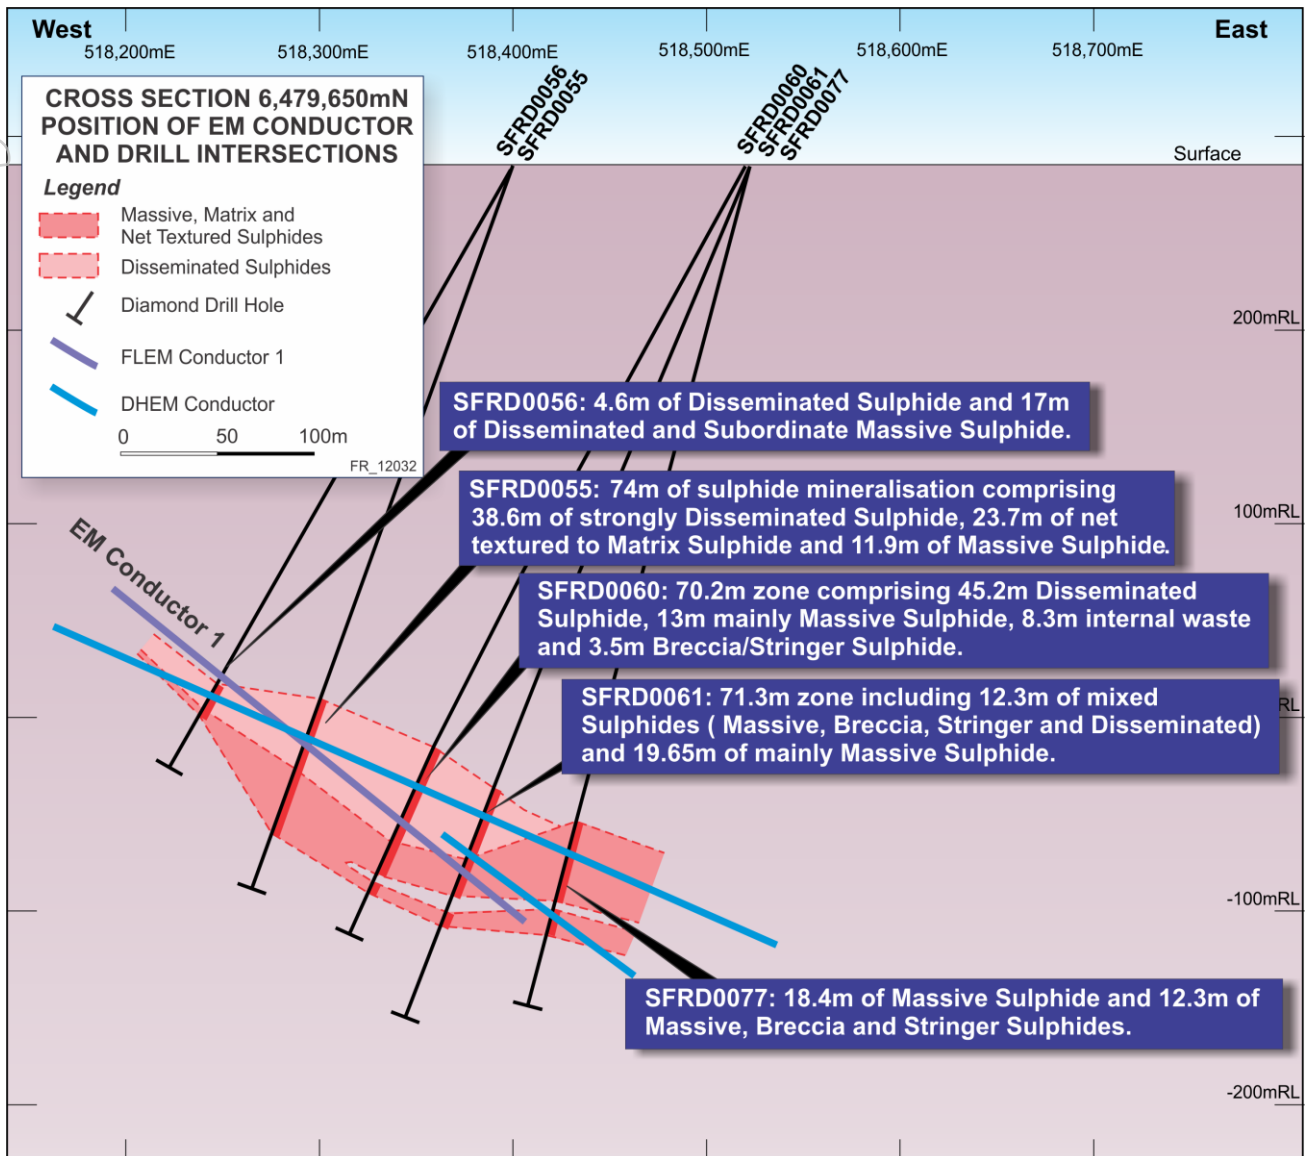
West

East

518,200mE

518,300mE

518,400mE

518,500mE

518,600mE

518,700mE

CROSS SECTION 6,479,650mN
POSITION OF EM CONDUCTOR
AND DRILL INTERSECTIONS

Legend

Massive, Matrix and Net Textured Sulphides

Disseminated Sulphides

Diamond Drill Hole

FLEM Conductor 1

DHEM Conductor

0 50 100m

FR_12032

SFRD0056
SFRD0055

SFRD0060
SFRD0061
SFRD0077

Surface

200mRL

100mRL

RL

-100mRL

-200mRL

EM Conductor 1

SFRD0056: 4.6m of Disseminated Sulphide and 17m of Disseminated and Subordinate Massive Sulphide.

SFRD0055: 74m of sulphide mineralisation comprising 38.6m of strongly Disseminated Sulphide, 23.7m of net textured to Matrix Sulphide and 11.9m of Massive Sulphide.

SFRD0060: 70.2m zone comprising 45.2m Disseminated Sulphide, 13m mainly Massive Sulphide, 8.3m internal waste and 3.5m Breccia/Stringer Sulphide.

SFRD0061: 71.3m zone including 12.3m of mixed Sulphides ( Massive, Breccia, Stringer and Disseminated) and 19.65m of mainly Massive Sulphide.

SFRD0077: 18.4m of Massive Sulphide and 12.3m of Massive, Breccia and Stringer Sulphides.